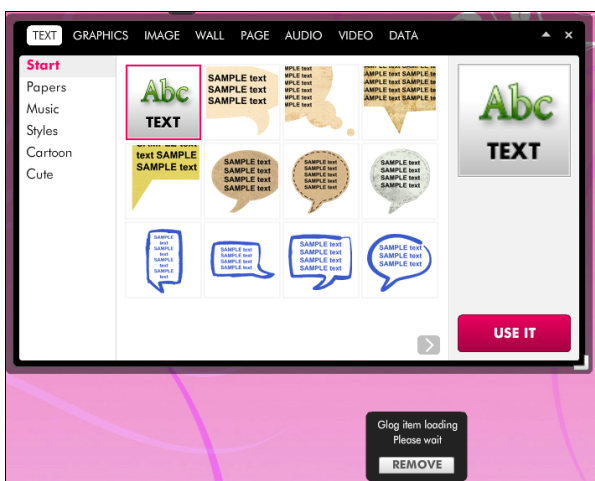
TEXT GRAPHICS IMAGE WALL PAGE AUDIO VIDEO DATA

Start
Papers
Music
Styles
Cartoon
Cute

Abc
TEXT

SAMPLE text
SAMPLE text
SAMPLE text

SAMPLE text
SAMPLE text
SAMPLE text

SAMPLE text
SAMPLE text
SAMPLE text
SAMPLE text

text SAMPLE
SAMPLE text

SAMPLE text
SAMPLE text
SAMPLE text
SAMPLE text

SAMPLE text
SAMPLE text
SAMPLE text
SAMPLE text

SAMPLE text
SAMPLE text
SAMPLE text
SAMPLE text

SAMPLE
text
SAMPLE
text
SAMPLE
text
SAMPLE
text

SAMPLE text
SAMPLE text
SAMPLE text
SAMPLE text

SAMPLE text
SAMPLE text
SAMPLE text
SAMPLE text

SAMPLE text
SAMPLE text
SAMPLE text

Abc
TEXT

USE IT

Glog item loading
Please wait
REMOVE